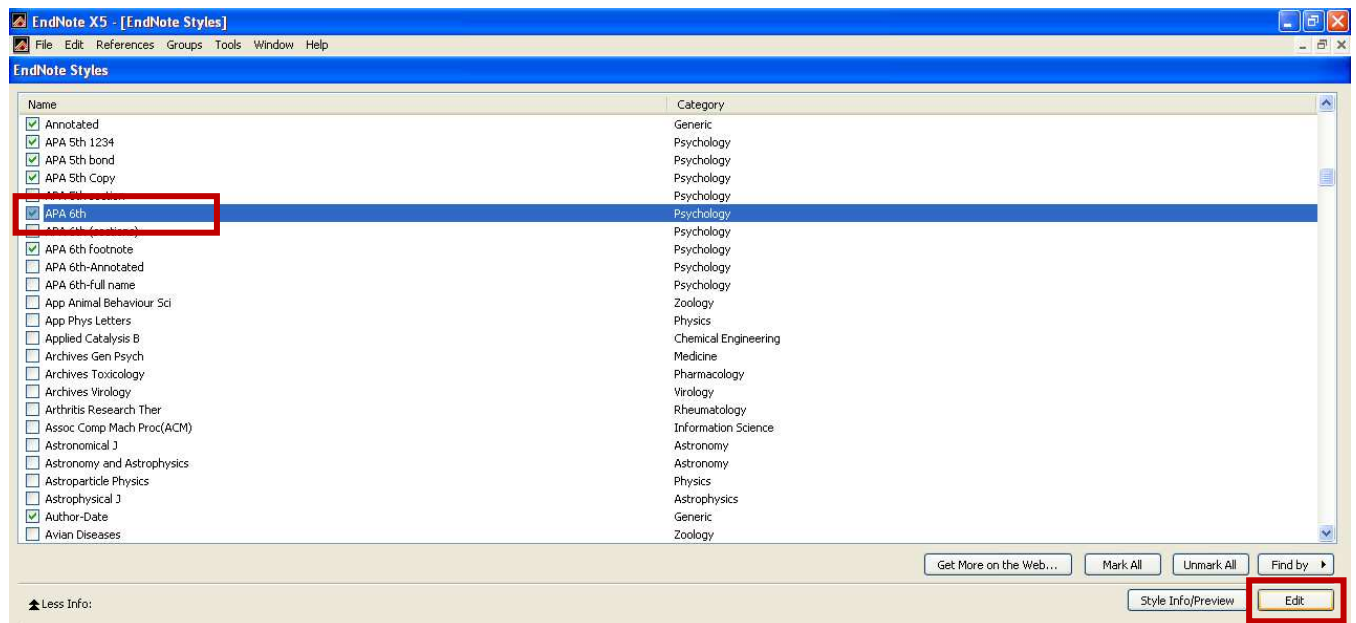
EndNote X5 - [EndNote Styles]

File Edit References Groups Tools Window Help

EndNote Styles

| Name | Category |
|---|---|
| Annotated | Generic |
| APA 5th 1234 | Psychology |
| APA 5th bond | Psychology |
| APA 5th Copy | Psychology |
| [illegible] | Psychology |
| APA 6th | Psychology |
| APA 6th (sections) | Psychology |
| APA 6th footnote | Psychology |
| APA 6th-Annotated | Psychology |
| APA 6th-full name | Psychology |
| App Animal Behaviour Sci | Zoology |
| App Phys Letters | Physics |
| Applied Catalysis B | Chemical Engineering |
| Archives Gen Psych | Medicine |
| Archives Toxicology | Pharmacology |
| Archives Virology | Virology |
| Arthritis Research Ther | Rheumatology |
| Assoc Comp Mach Proc(ACM) | Information Science |
| Astronomical J | Astronomy |
| Astronomy and Astrophysics | Astronomy |
| Astroparticle Physics | Physics |
| Astrophysical J | Astrophysics |
| Author-Date | Generic |
| Avian Diseases | Zoology |

Get More on the Web... Mark All Unmark All Find by

Less Info: Style Info/Preview Edit